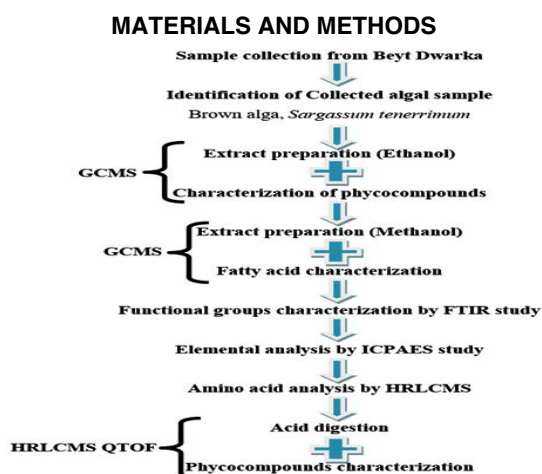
MATERIALS AND METHODS

Sample collection from Beyt Dwarka

Identification of Collected algal sample

Brown alga, *Sargassum tenerrimum*

GCMS

Extract preparation (Ethanol)

Characterization of phycocompounds

GCMS

Extract preparation (Methanol)

Fatty acid characterization

Functional groups characterization by FTIR study

Elemental analysis by ICPAES study

Amino acid analysis by HRLCMS

HRLCMS QTOF

Acid digestion

Phycocompounds characterization